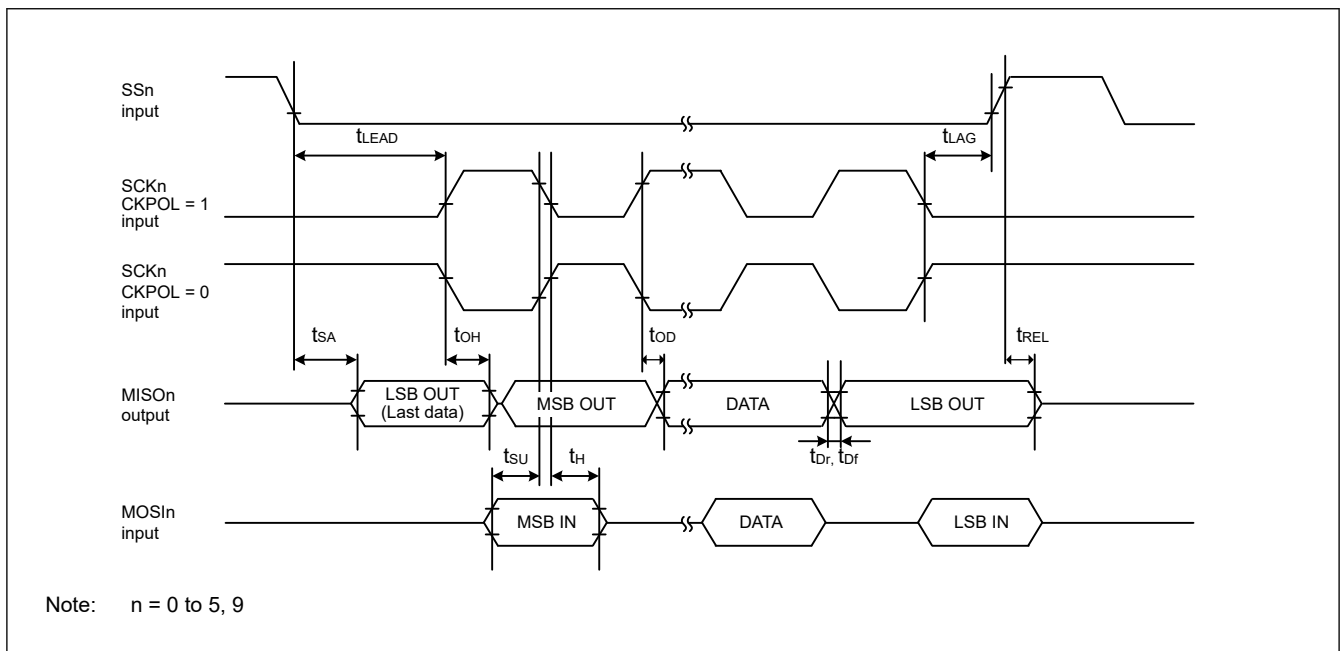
SSn
input

$t_{LEAD}$

$t_{LAG}$

SCKn
CKPOL = 1
input

SCKn
CKPOL = 0
input

$t_{SA}$

$t_{OH}$

$t_{OD}$

$t_{REL}$

MISOn
output

LSB OUT
(Last data)

MSB OUT

DATA

LSB OUT

$t_{Dr}$, $t_{Df}$

$t_{SU}$

$t_{H}$

MOSIn
input

MSB IN

DATA

LSB IN

Note: n = 0 to 5, 9